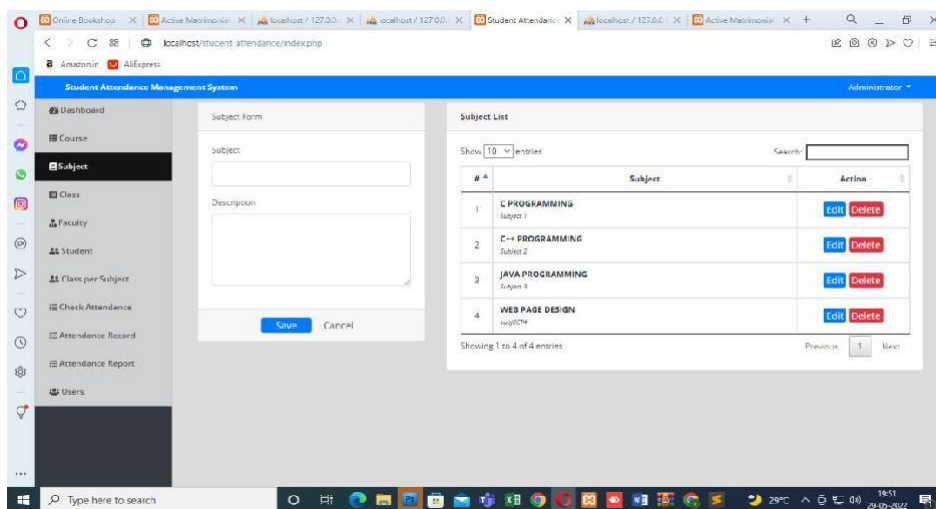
Online Bookshop | Active Matrimonial | localhost / 127.0.0. | localhost / 127.0.0. | Student Attendance | localhost / 127.0.0. | Active Matrimonial | +

localhost/student attendance/index.php

Amazon.in AliExpress

Student Attendance Management System

Administrator

Dashboard

Course

Subject

Class

Faculty

Student

Class per Subject

Check Attendance

Attendance Record

Attendance Report

Users

Subject Form

Subject

Description

Save Cancel

Subject List

Show 10 entries

Search:

| # | Subject | Action |
|---|---|---|
| 1 | C PROGRAMMING Subject 1 | Edit Delete |
| 2 | C++ PROGRAMMING Subject 2 | Edit Delete |
| 3 | JAVA PROGRAMMING Subject 3 | Edit Delete |
| 4 | WEB PAGE DESIGN subject4 | Edit Delete |

Showing 1 to 4 of 4 entries

Previous 1 Next

Type here to search

29°C

19:51
24-05-2022